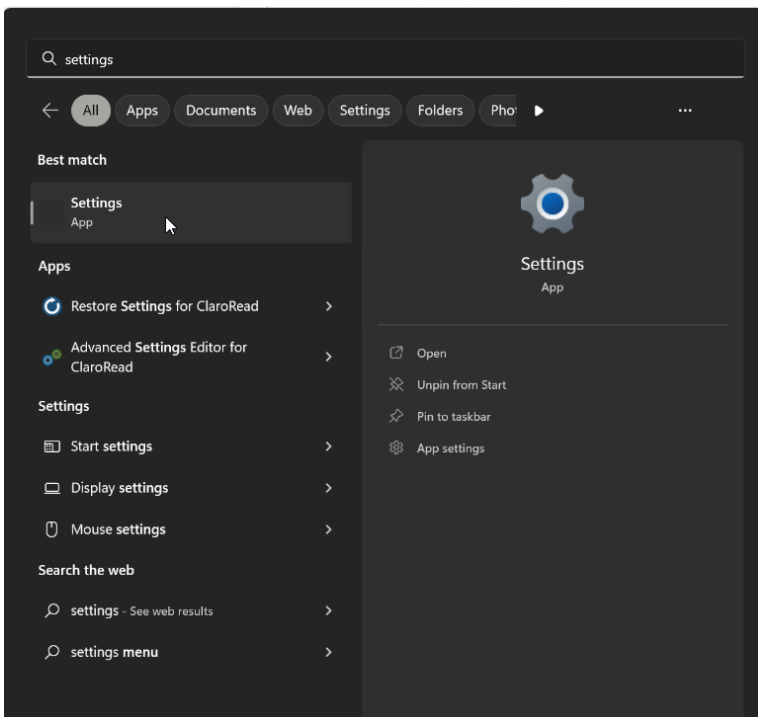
settings

All Apps Documents Web Settings Folders Pho

Best match

Settings
App

Apps

Restore Settings for ClaroRead

Advanced Settings Editor for ClaroRead

Settings

Start settings

Display settings

Mouse settings

Search the web

settings - See web results

settings menu

Settings
App

Open

Unpin from Start

Pin to taskbar

App settings